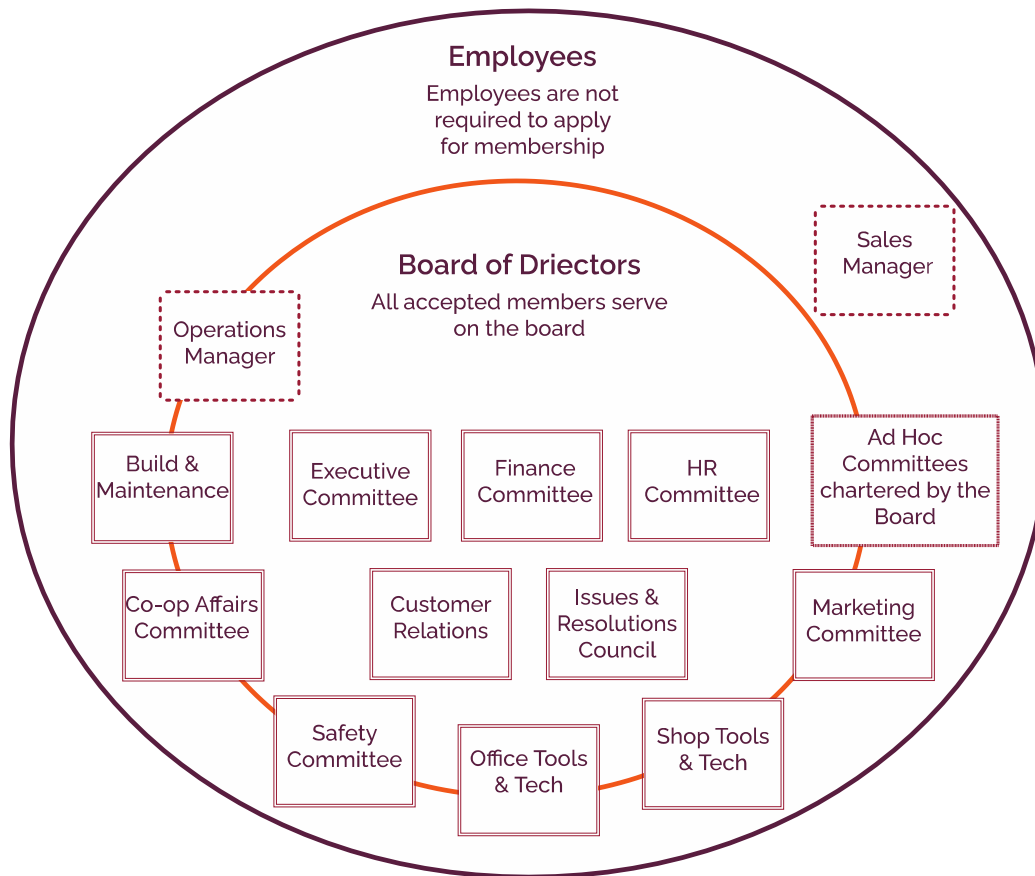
Employees

Employees are not required to apply for membership

Sales Manager

Board of Driectors

All accepted members serve on the board

Operations Manager

Build & Maintenance

Executive Committee

Finance Committee

HR Committee

Ad Hoc Committees chartered by the Board

Co-op Affairs Committee

Customer Relations

Issues & Resolutions Council

Marketing Committee

Safety Committee

Office Tools & Tech

Shop Tools & Tech